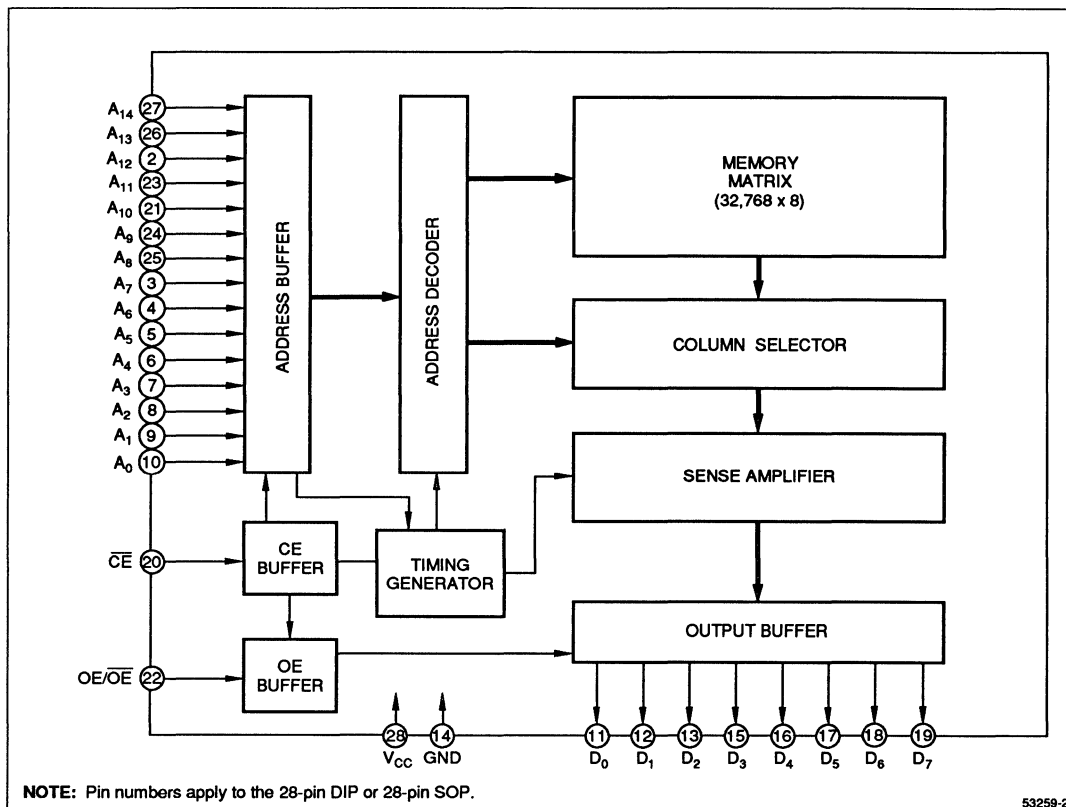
$A_{14}$ 27
$A_{13}$ 26
$A_{12}$ 2
$A_{11}$ 23
$A_{10}$ 21
$A_9$ 24
$A_8$ 25
$A_7$ 3
$A_6$ 4
$A_5$ 5
$A_4$ 6
$A_3$ 7
$A_2$ 8
$A_1$ 9
$A_0$ 10

ADDRESS BUFFER

ADDRESS DECODER

MEMORY MATRIX (32,768 x 8)

COLUMN SELECTOR

SENSE AMPLIFIER

$\overline{CE}$ 20

CE BUFFER

TIMING GENERATOR

OUTPUT BUFFER

OE/$\overline{OE}$ 22

OE BUFFER

28 $V_{CC}$
14 GND

11 $D_0$
12 $D_1$
13 $D_2$
15 $D_3$
16 $D_4$
17 $D_5$
18 $D_6$
19 $D_7$

NOTE: Pin numbers apply to the 28-pin DIP or 28-pin SOP.

53259-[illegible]